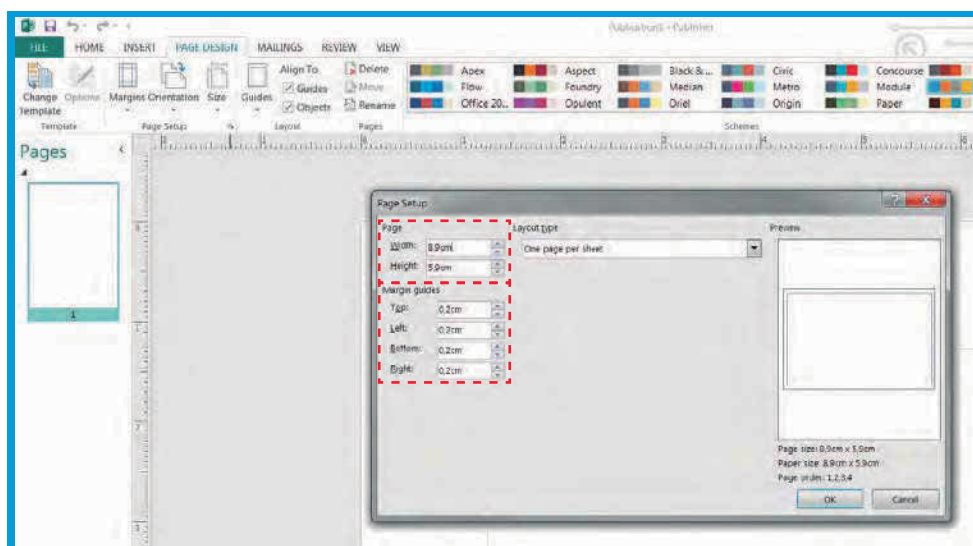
Publication1 - Publisher

FILE HOME INSERT PAGE DESIGN MAILINGS REVIEW VIEW

Change Template Options Margins Orientation Size Guides Align To Guides Objects Delete Move Rename

Apex Flow Office 20... Aspect Foundry Opulent Black &... Median Oriel Civic Metro Origin Concourse Module Paper

Template Page Setup Layout Pages Schemes

Pages

1

Page Setup

Page
Width: 8.9cm
Height: 5.9cm

Margin guides
Top: 0.2cm
Left: 0.2cm
Bottom: 0.2cm
Right: 0.2cm

Layout type
One page per sheet

Preview

Page size: 8.9cm x 5.9cm
Paper size: 8.9cm x 5.9cm
Page order: 1,2,3,4

OK Cancel